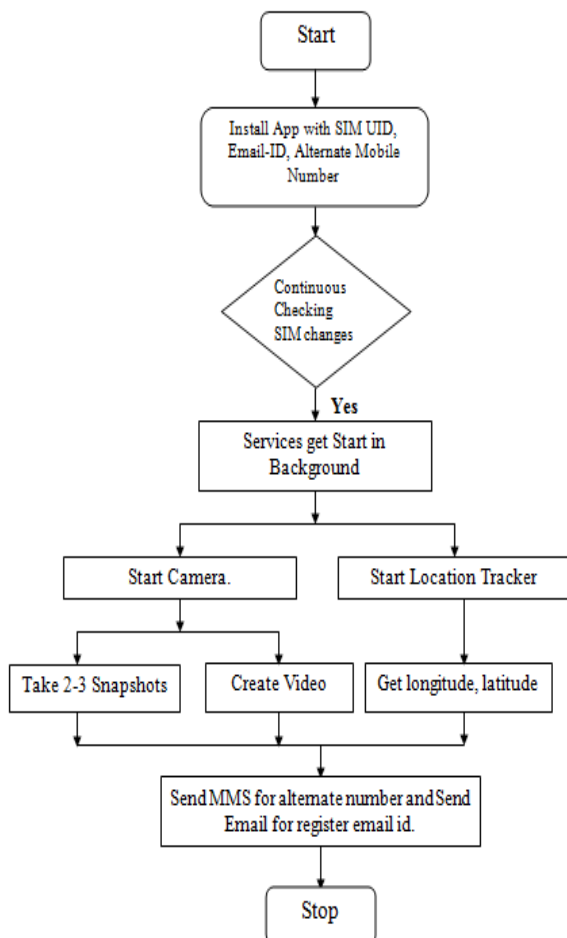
Start

Install App with SIM UID, Email-ID, Alternate Mobile Number

Continuous Checking SIM changes

Yes

Services get Start in Background

Start Camera.

Start Location Tracker

Take 2-3 Snapshots

Create Video

Get longitude, latitude

Send MMS for alternate number and Send Email for register email id.

Stop